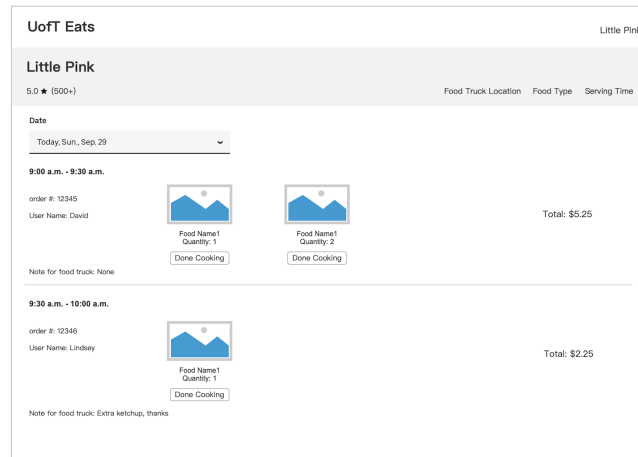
UofT Eats

Little Pinl

Little Pink

5.0 ★ (500+)

Food Truck Location Food Type Serving Time

Date

Today, Sun., Sep. 29

9:00 a.m. - 9:30 a.m.

order #: 12345

User Name: David

Food Name1
Quantity: 1

Done Cooking

Food Name1
Quantity: 2

Done Cooking

Total: $5.25

Note for food truck: None

9:30 a.m. - 10:00 a.m.

order #: 12346

User Name: Lindsey

Food Name1
Quantity: 1

Done Cooking

Total: $2.25

Note for food truck: Extra ketchup, thanks